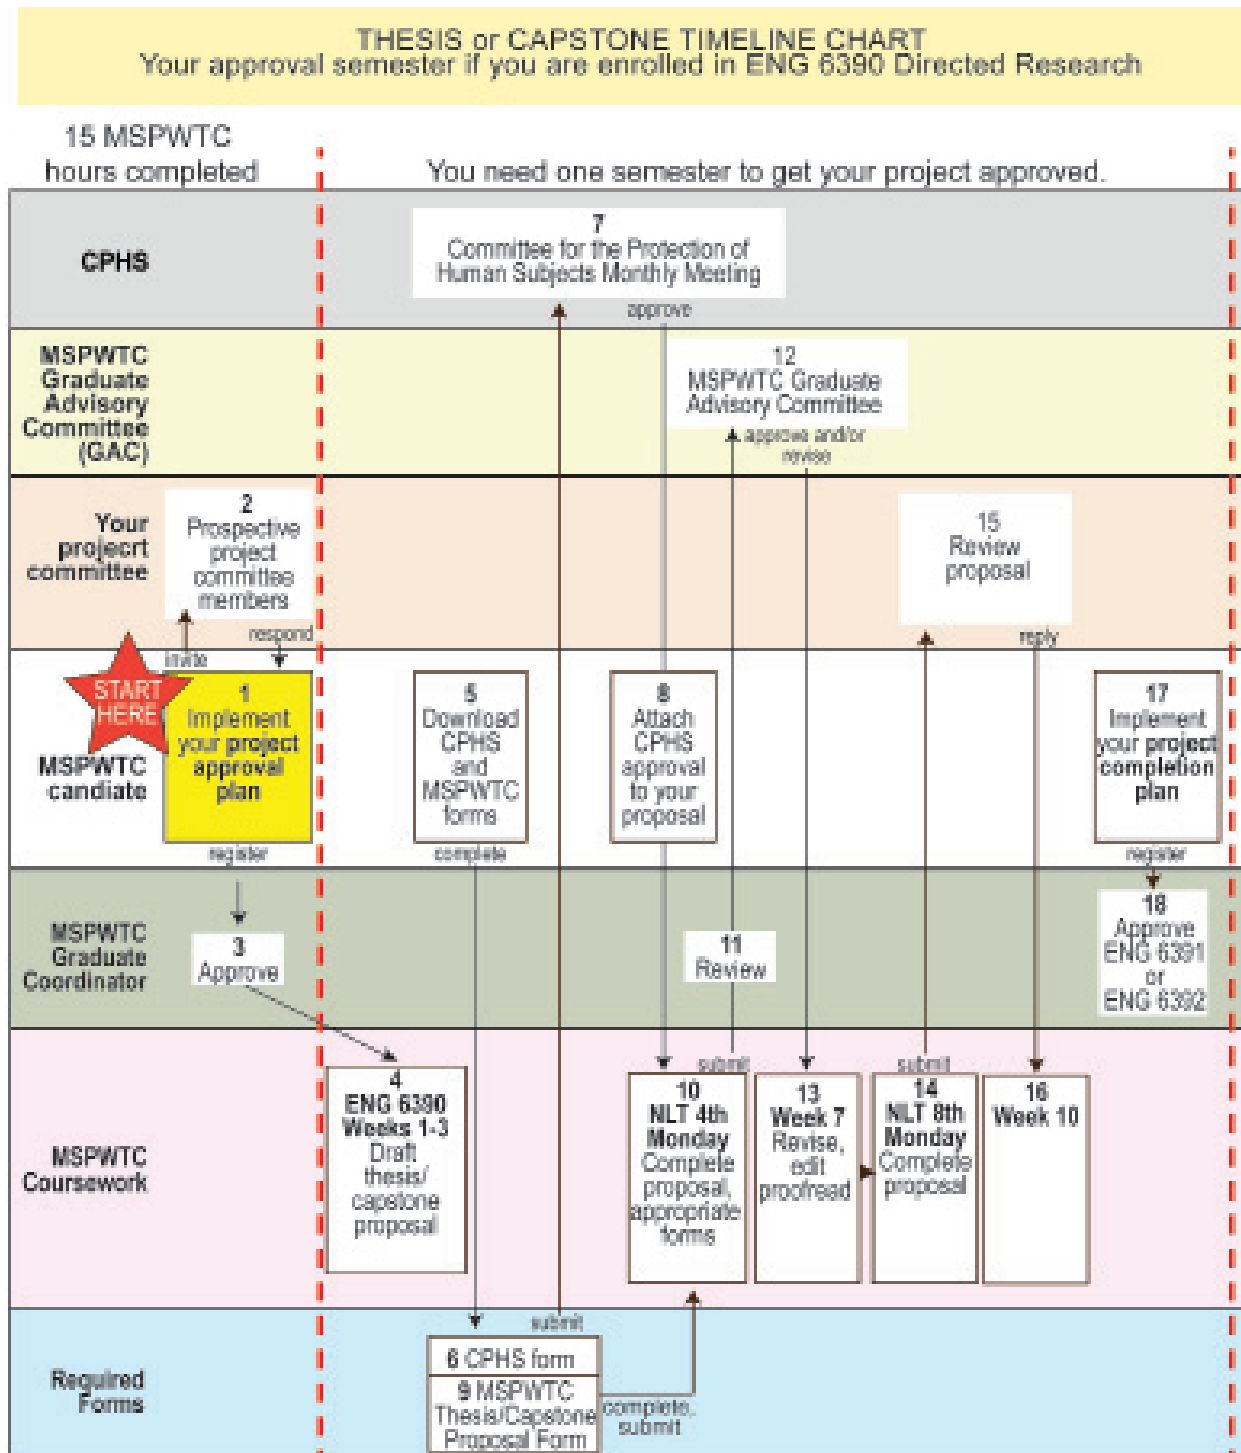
THESIS or CAPSTONE TIMELINE CHART
Your approval semester if you are enrolled in ENG 6390 Directed Research

15 MSPWTC hours completed

You need one semester to get your project approved.

CPHS

7
Committee for the Protection of Human Subjects Monthly Meeting

approve

MSPWTC Graduate Advisory Committee (GAC)

12
MSPWTC Graduate Advisory Committee

approve and/or revise

Your projecrt committee

2
Prospective project committee members

invite

respond

15
Review proposal

reply

START HERE

MSPWTC candiate

1
Implement your project approval plan

register

5
Download CPHS and MSPWTC forms

complete

8
Attach CPHS approval to your proposal

17
Implement your project completion plan

register

MSPWTC Graduate Coordinator

3
Approve

11
Review

18
Approve ENG 6391 or ENG 6392

MSPWTC Coursework

4
ENG 6390 Weeks 1-3
Draft thesis/ capstone proposal

submit

10
NLT 4th Monday
Complete proposal, appropriate forms

13
Week 7
Revise, edit proofread

submit

14
NLT 8th Monday
Complete proposal

16
Week 10

Required Forms

submit

6 CPHS form

9 MSPWTC Thesis/Capstone Proposal Form

complete, submit